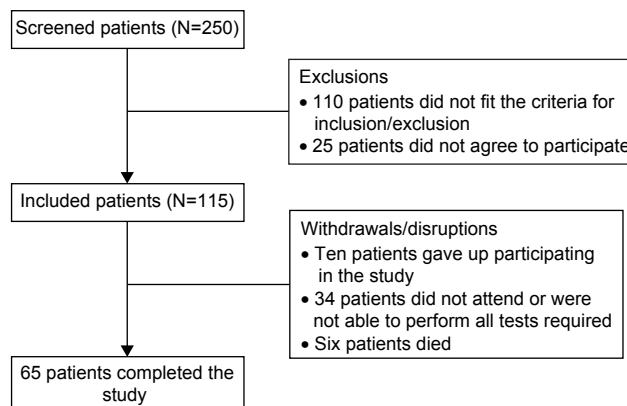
Screened patients (N=250)

Exclusions
• 110 patients did not fit the criteria for inclusion/exclusion
• 25 patients did not agree to participate

Included patients (N=115)

Withdrawals/disruptions
• Ten patients gave up participating in the study
• 34 patients did not attend or were not able to perform all tests required
• Six patients died

65 patients completed the study